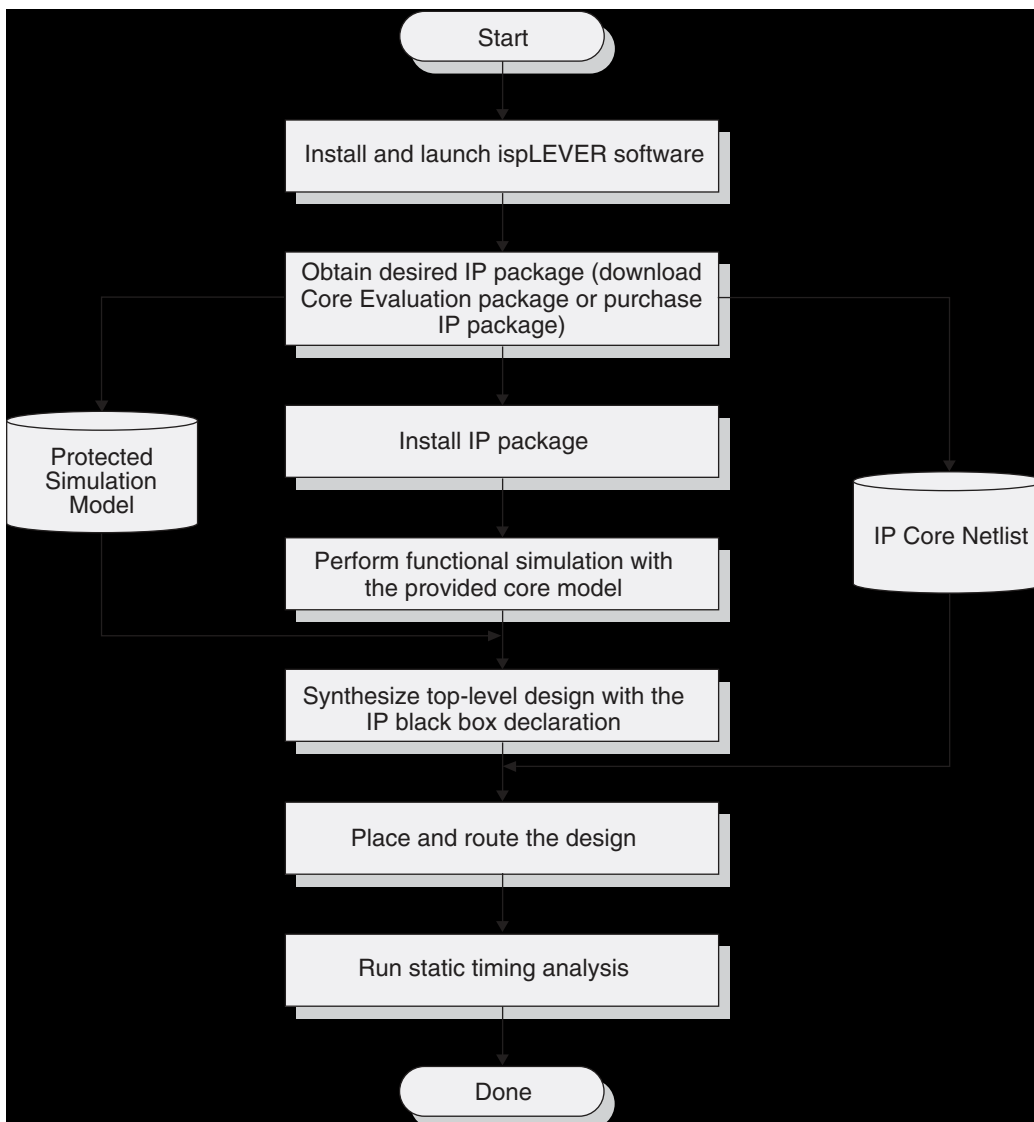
Start

Install and launch ispLEVER software

Obtain desired IP package (download Core Evaluation package or purchase IP package)

Protected Simulation Model

Install IP package

IP Core Netlist

Perform functional simulation with the provided core model

Synthesize top-level design with the IP black box declaration

Place and route the design

Run static timing analysis

Done